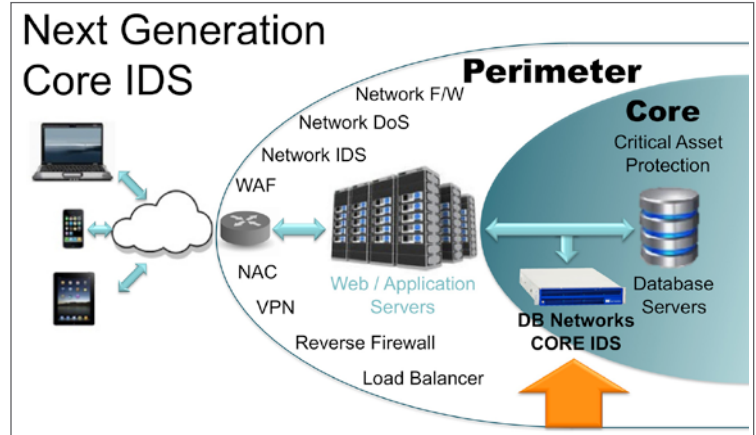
Next Generation Core IDS

Perimeter

Network F/W

Network DoS

Network IDS

WAF

NAC

VPN

Reverse Firewall

Load Balancer

Web / Application Servers

Core

Critical Asset Protection

Database Servers

DB Networks CORE IDS